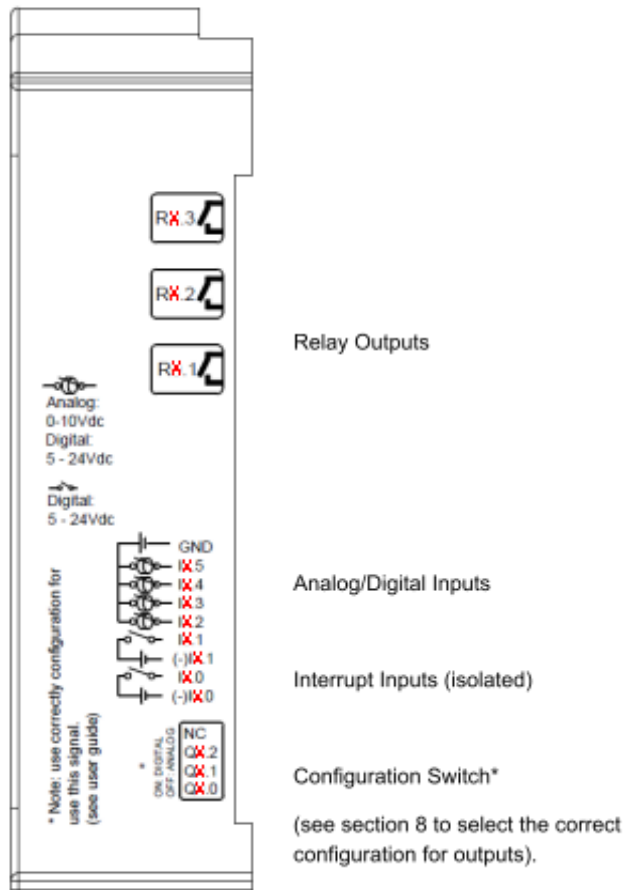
RX.3

RX.2

RX.1

Relay Outputs

Analog: 0-10Vdc
Digital: 5 - 24Vdc

Digital: 5 - 24Vdc

GND
IX.5
IX.4
IX.3
IX.2
IX.1
(-)IX.1
IX.0
(-)IX.0

Analog/Digital Inputs

Interrupt Inputs (isolated)

* Note: use correctly configuration for use this signal. (see user guide)

*
ON: DIGITAL
OFF: ANALOG

NC
QX.2
QX.1
QX.0

Configuration Switch*

(see section 8 to select the correct configuration for outputs).